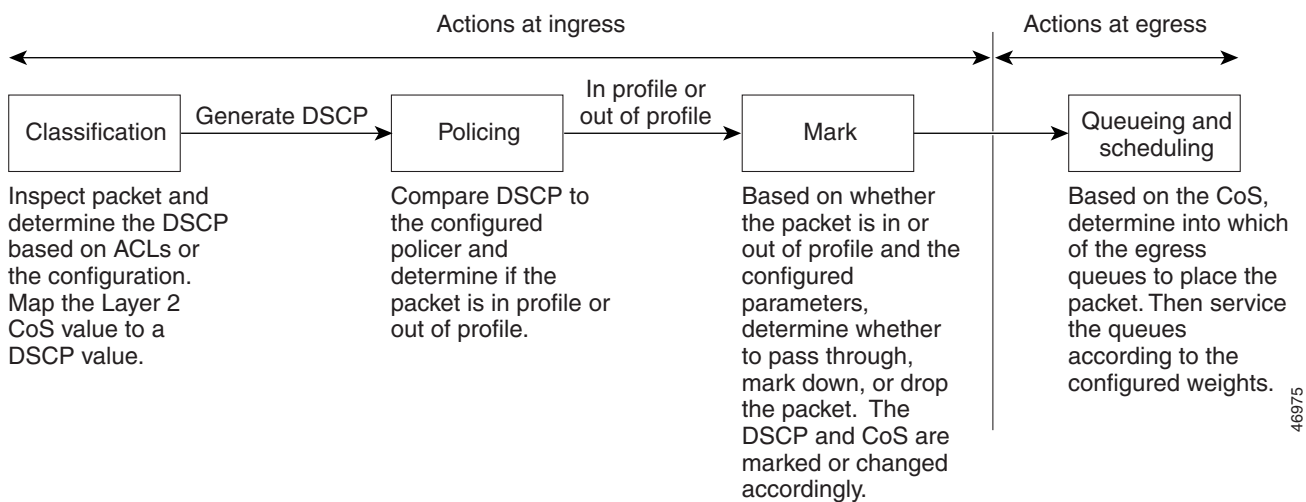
Actions at ingress

Actions at egress

Classification

Generate DSCP

Policing

In profile or out of profile

Mark

Queueing and scheduling

Inspect packet and determine the DSCP based on ACLs or the configuration. Map the Layer 2 CoS value to a DSCP value.

Compare DSCP to the configured policer and determine if the packet is in profile or out of profile.

Based on whether the packet is in or out of profile and the configured parameters, determine whether to pass through, mark down, or drop the packet. The DSCP and CoS are marked or changed accordingly.

Based on the CoS, determine into which of the egress queues to place the packet. Then service the queues according to the configured weights.

46975